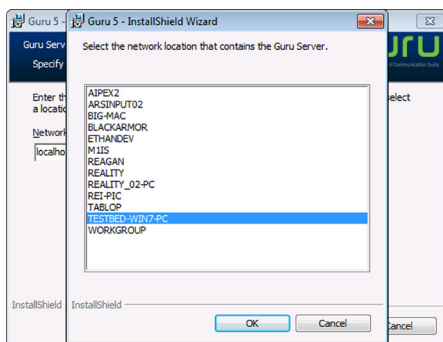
Guru 5 -

Guru Serv

Specify

Enter th a locati

Network

localho

InstallShield

Guru 5 - InstallShield Wizard

Select the network location that contains the Guru Server.

AIPEX2
ARSINPUT02
BIG-MAC
BLACKARMOR
ETHANDEV
M1IS
REAGAN
REALITY
REALITY_02-PC
REI-PIC
TABLOP
TESTBED-WIN7-PC
WORKGROUP

InstallShield

OK

Cancel

uru

elect

Cancel